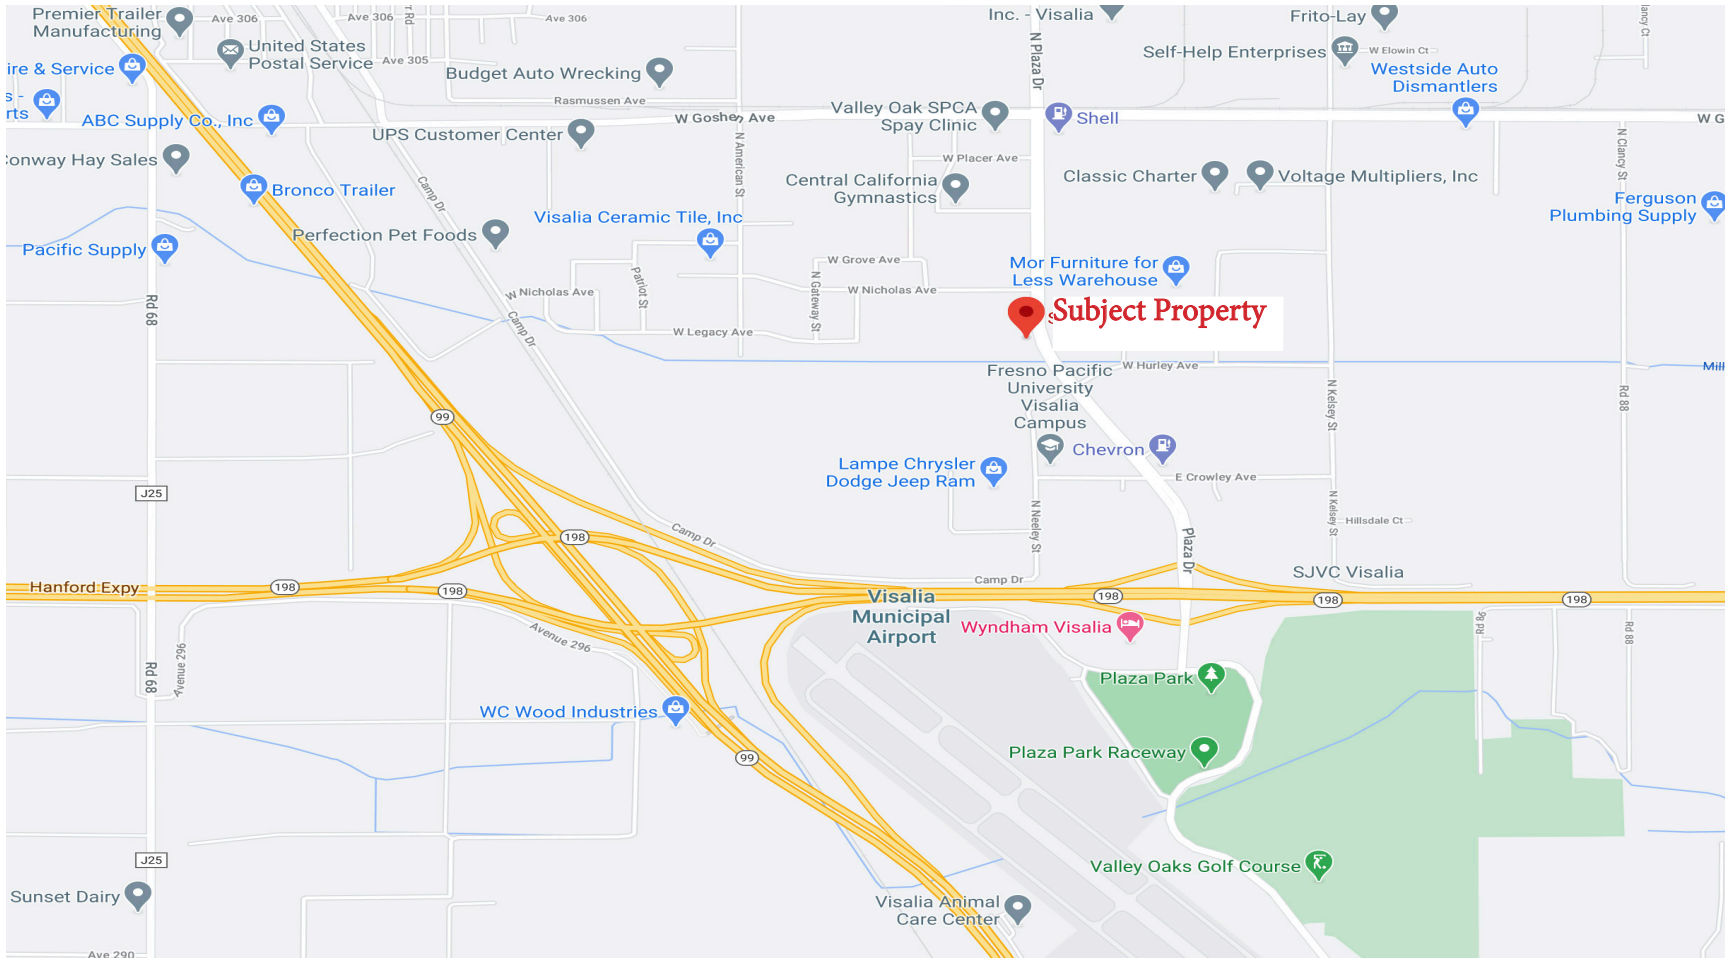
Premier Trailer Manufacturing
Ave 306
Ave 306
Rd
Ave 306
Inc. - Visalia
Frito-Lay
ancy Ct
United States Postal Service
Ave 305
Budget Auto Wrecking
Self-Help Enterprises
W Elowin Ct
Westside Auto Dismantlers
ire & Service
s - rts
Rasmussen Ave
ABC Supply Co., Inc
W Goshen Ave
Valley Oak SPCA Spay Clinic
N Plaza Dr
Shell
W G
UPS Customer Center
N American St
W Placer Ave
N Clancy St
Conway Hay Sales
Central California Gymnastics
Classic Charter
Voltage Multipliers, Inc
Bronco Trailer
Camp Dr
Ferguson Plumbing Supply
Visalia Ceramic Tile, Inc
Perfection Pet Foods
Pacific Supply
W Grove Ave
Mor Furniture for Less Warehouse
Patriot St
W Nicholas Ave
W Nicholas Ave
N Gateway St
Subject Property
Rd 68
Camp Dr
W Legacy Ave
W Hurley Ave
Mill
Fresno Pacific University Visalia Campus
N Kelsey St
Rd 88
99
Chevron
Lampe Chrysler Dodge Jeep Ram
E Crowley Ave
J25
N Neeley St
N Kelsey St
Hillsdale Ct
Camp Dr
198
Plaza Dr
SJVC Visalia
Hanford Expy
198
Camp Dr
198
Visalia Municipal Airport
198
198
198
Avenue 296
Wyndham Visalia
Rd 88
Rd 88
Rd 68
Avenue 296
Plaza Park
WC Wood Industries
Plaza Park Raceway
99
J25
Valley Oaks Golf Course
Sunset Dairy
Visalia Animal Care Center
Ave 290